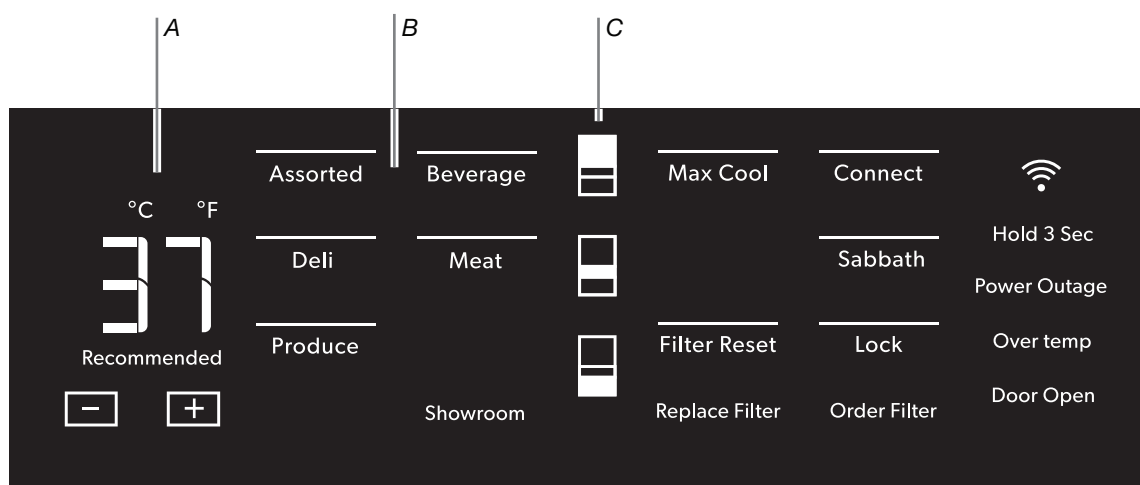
A

B

C

°C °F

37

Recommended

−

+

Assorted

Deli

Produce

Beverage

Meat

Showroom

Max Cool

Filter Reset

Replace Filter

Connect

Sabbath

Lock

Order Filter

Hold 3 Sec

Power Outage

Over temp

Door Open